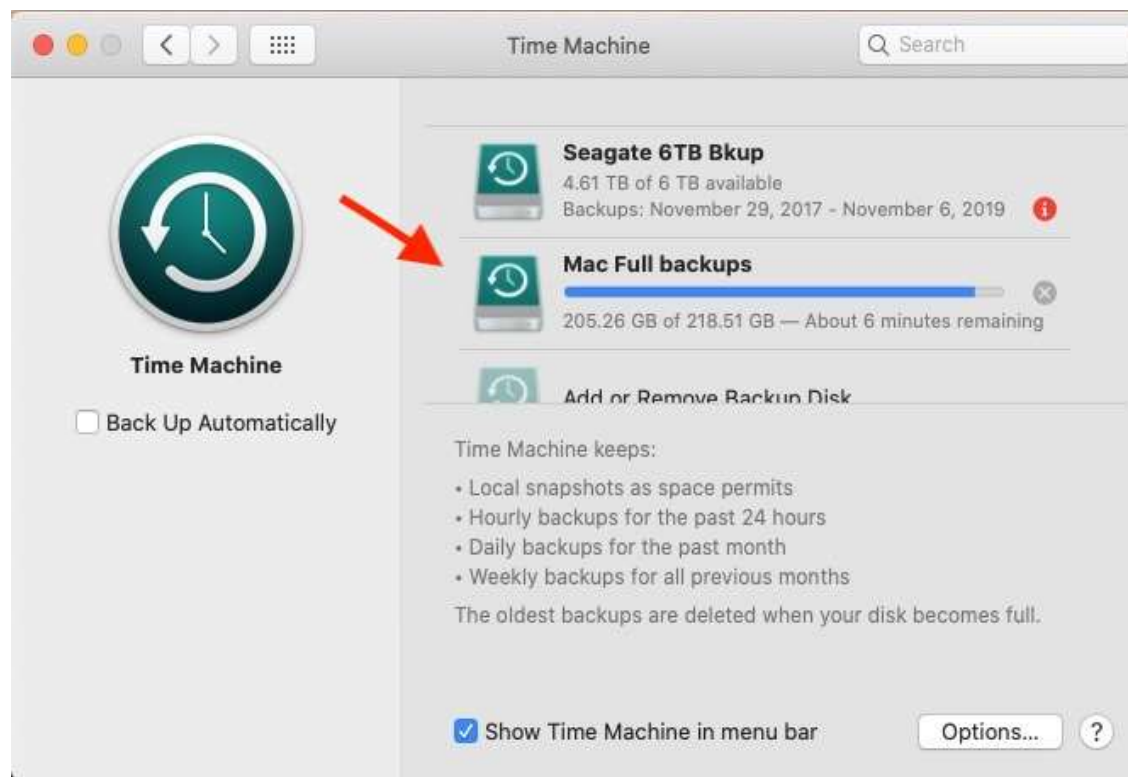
Time Machine

Search

Time Machine

Back Up Automatically

Seagate 6TB Bkup
4.61 TB of 6 TB available
Backups: November 29, 2017 - November 6, 2019

Mac Full backups
205.26 GB of 218.51 GB — About 6 minutes remaining

Add or Remove Backup Disk

Time Machine keeps:
• Local snapshots as space permits
• Hourly backups for the past 24 hours
• Daily backups for the past month
• Weekly backups for all previous months
The oldest backups are deleted when your disk becomes full.

Show Time Machine in menu bar

Options...

?